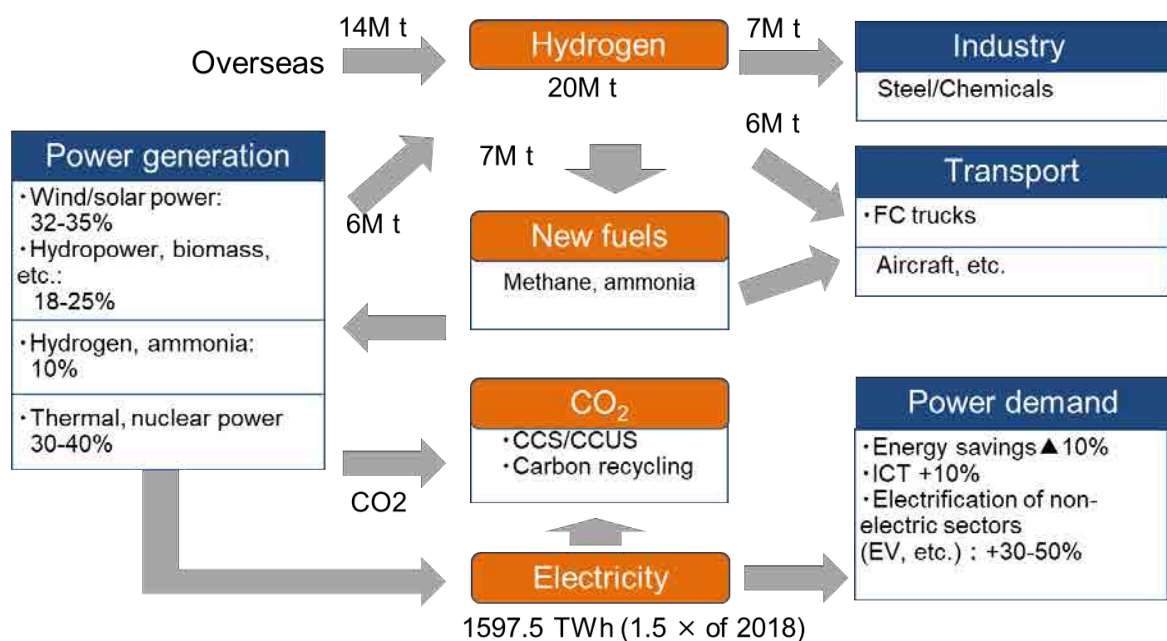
Overseas

14M t

Hydrogen

20M t

7M t

Industry

Steel/Chemicals

6M t

Power generation

・Wind/solar power: 32-35%
・Hydropower, biomass, etc.: 18-25%

・Hydrogen, ammonia: 10%

・Thermal, nuclear power 30-40%

6M t

7M t

New fuels

Methane, ammonia

Transport

・FC trucks

Aircraft, etc.

$CO_2$

・CCS/CCUS
・Carbon recycling

CO2

Power demand

・Energy savings ▲10%
・ICT +10%
・Electrification of non-electric sectors (EV, etc.) : +30-50%

Electricity

1597.5 TWh (1.5 × of 2018)